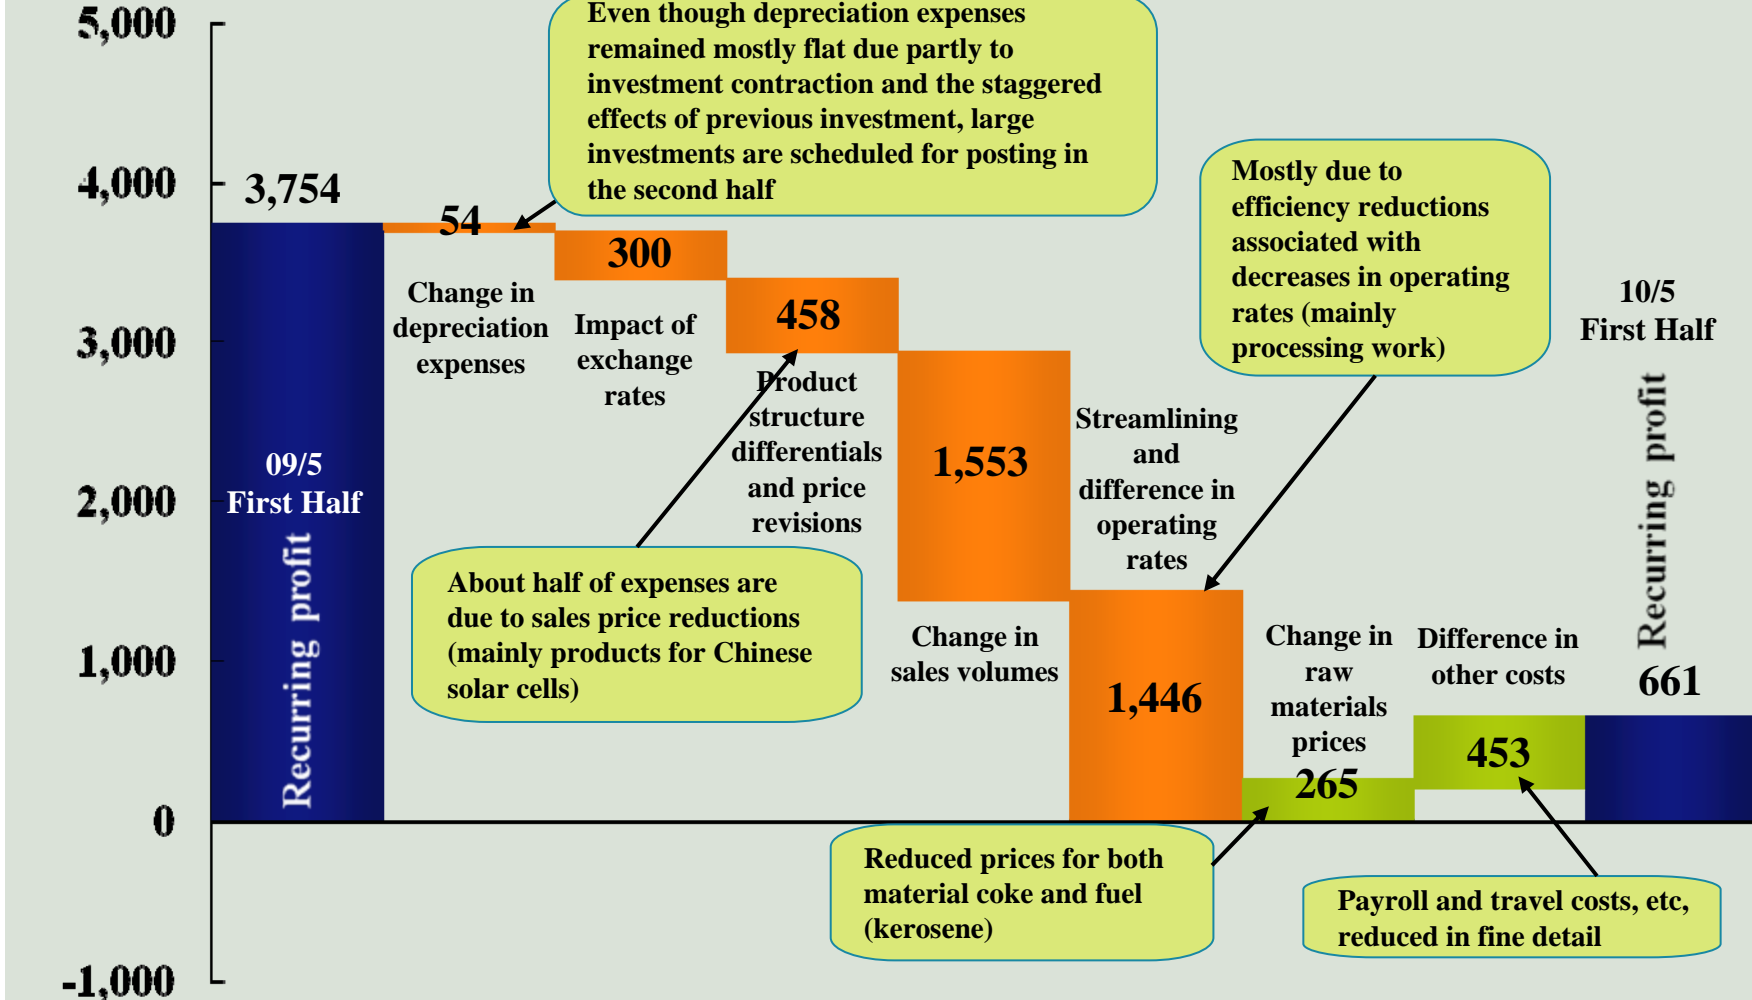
5,000

4,000

3,000

2,000

1,000

0

-1,000

3,754

09/5
First Half

Recurring profit

Even though depreciation expenses remained mostly flat due partly to investment contraction and the staggered effects of previous investment, large investments are scheduled for posting in the second half

54

Change in depreciation expenses

300

Impact of exchange rates

458

Product structure differentials and price revisions

About half of expenses are due to sales price reductions (mainly products for Chinese solar cells)

1,553

Change in sales volumes

Streamlining and difference in operating rates

Mostly due to efficiency reductions associated with decreases in operating rates (mainly processing work)

1,446

Change in raw materials prices

265

Reduced prices for both material coke and fuel (kerosene)

Difference in other costs

453

Payroll and travel costs, etc, reduced in fine detail

10/5
First Half

Recurring profit

661